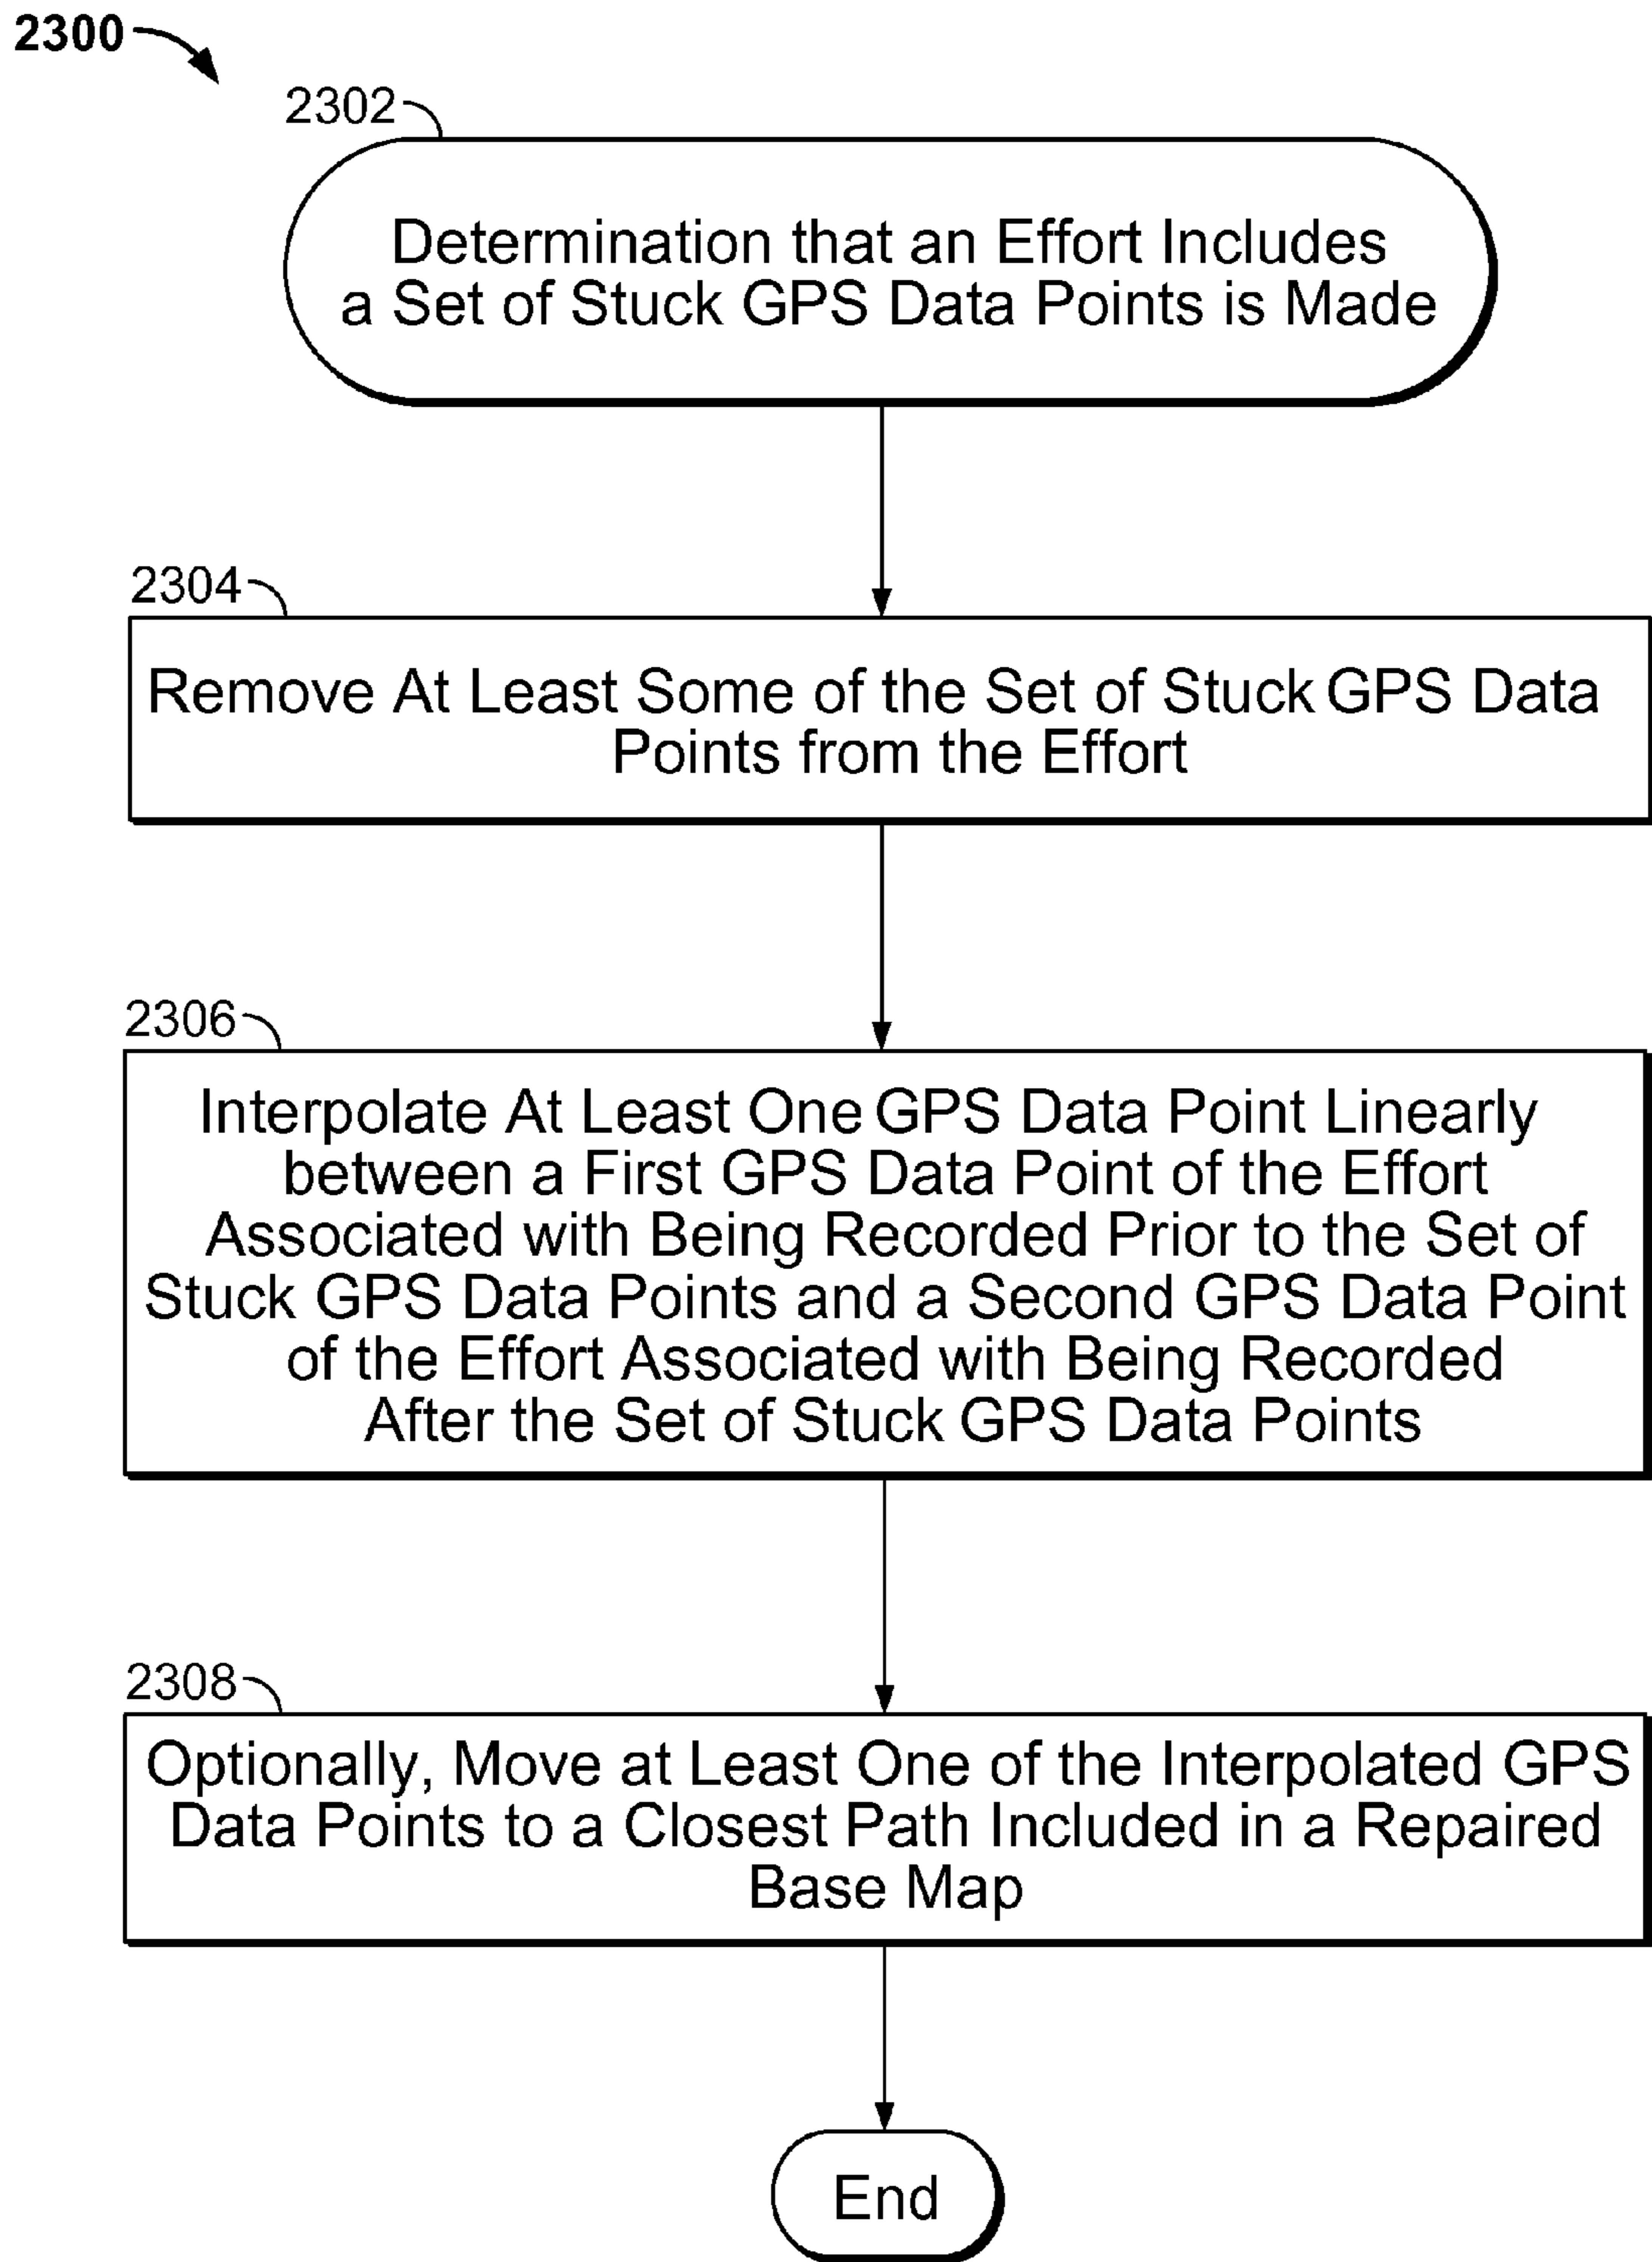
2300

2302

Determination that an Effort Includes a Set of Stuck GPS Data Points is Made

2304

Remove At Least Some of the Set of Stuck GPS Data Points from the Effort

2306

Interpolate At Least One GPS Data Point Linearly between a First GPS Data Point of the Effort Associated with Being Recorded Prior to the Set of Stuck GPS Data Points and a Second GPS Data Point of the Effort Associated with Being Recorded After the Set of Stuck GPS Data Points

2308

Optionally, Move at Least One of the Interpolated GPS Data Points to a Closest Path Included in a Repaired Base Map

End